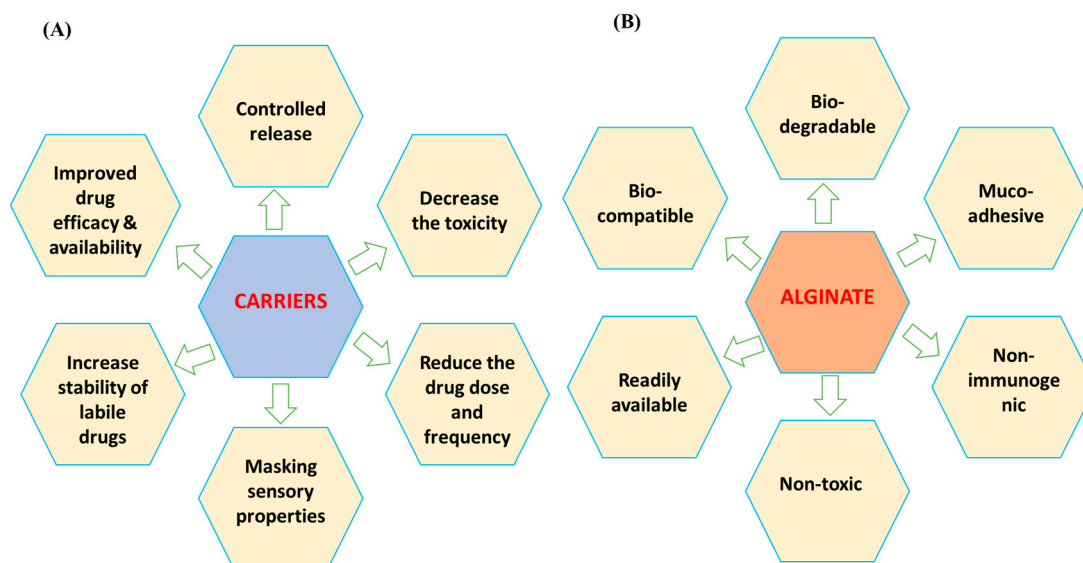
(A)

Controlled release

Improved drug efficacy & availability

Decrease the toxicity

CARRIERS

Increase stability of labile drugs

Reduce the drug dose and frequency

Masking sensory properties

(B)

Bio-degradable

Bio-compatible

Muco-adhesive

ALGINATE

Readily available

Non-immunoge nic

Non-toxic